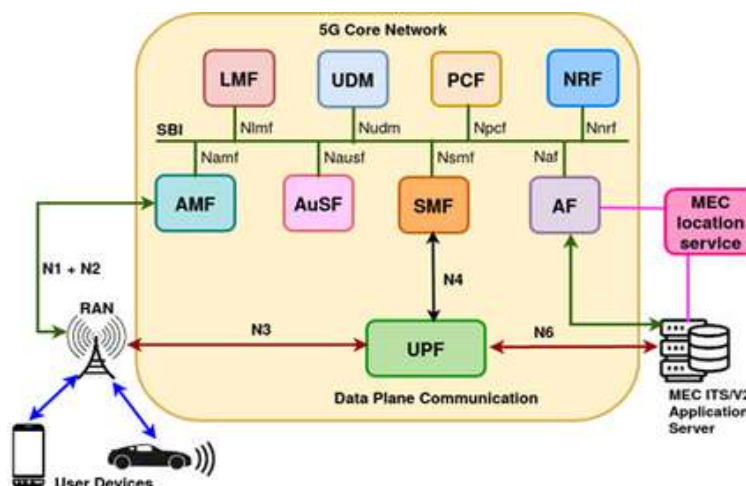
5G Core Network

LMF

UDM

PCF

NRF

SBI

Nlmf

Nudm

Npcf

Nnrf

Namf

Nausf

Nsmf

Naf

AMF

AuSF

SMF

AF

MEC location service

N1 + N2

N4

RAN

N3

UPF

N6

Data Plane Communication

MEC ITS/V2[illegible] Application Server

User Devices